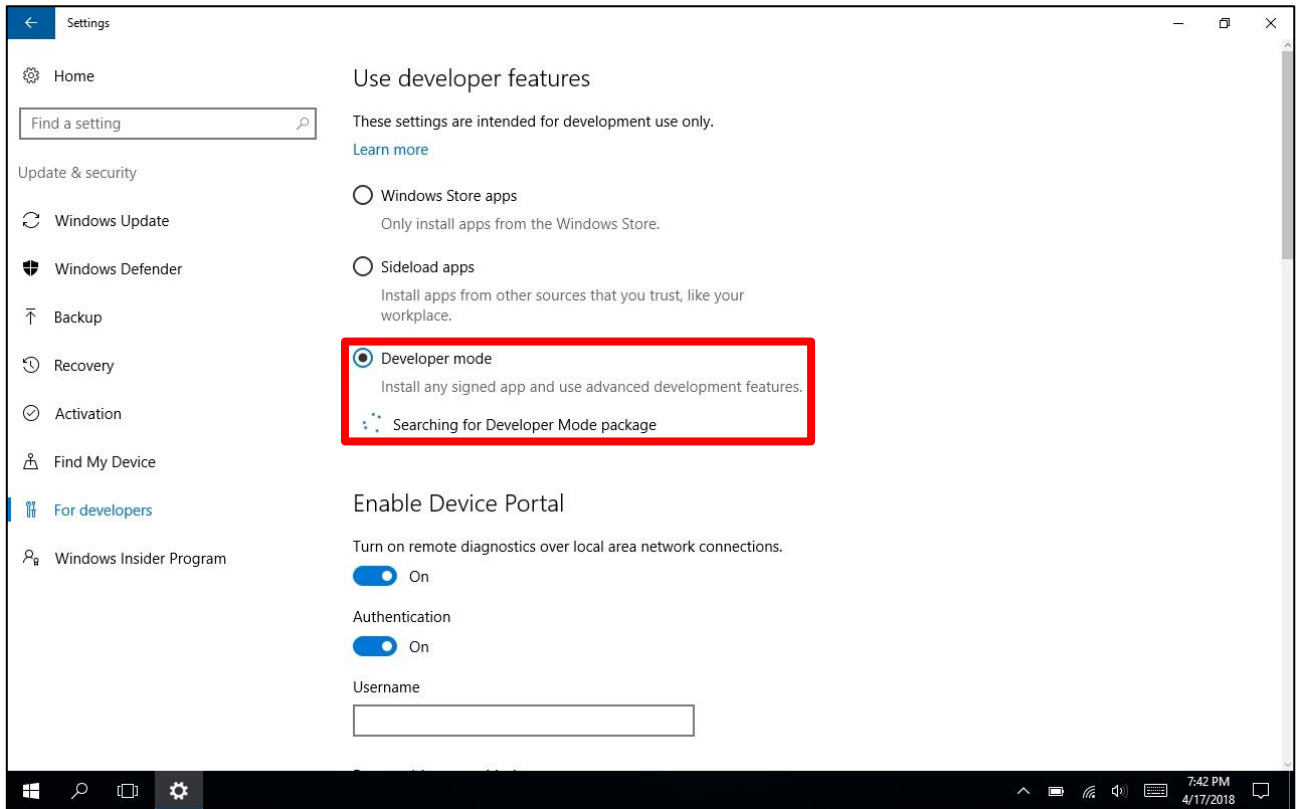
Settings

Home

Find a setting

Update & security

Windows Update

Windows Defender

Backup

Recovery

Activation

Find My Device

For developers

Windows Insider Program

Use developer features

These settings are intended for development use only.

Learn more

Windows Store apps

Only install apps from the Windows Store.

Sideload apps

Install apps from other sources that you trust, like your workplace.

Developer mode

Install any signed app and use advanced development features.

Searching for Developer Mode package

Enable Device Portal

Turn on remote diagnostics over local area network connections.

On

Authentication

On

Username

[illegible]

7:42 PM
4/17/2018